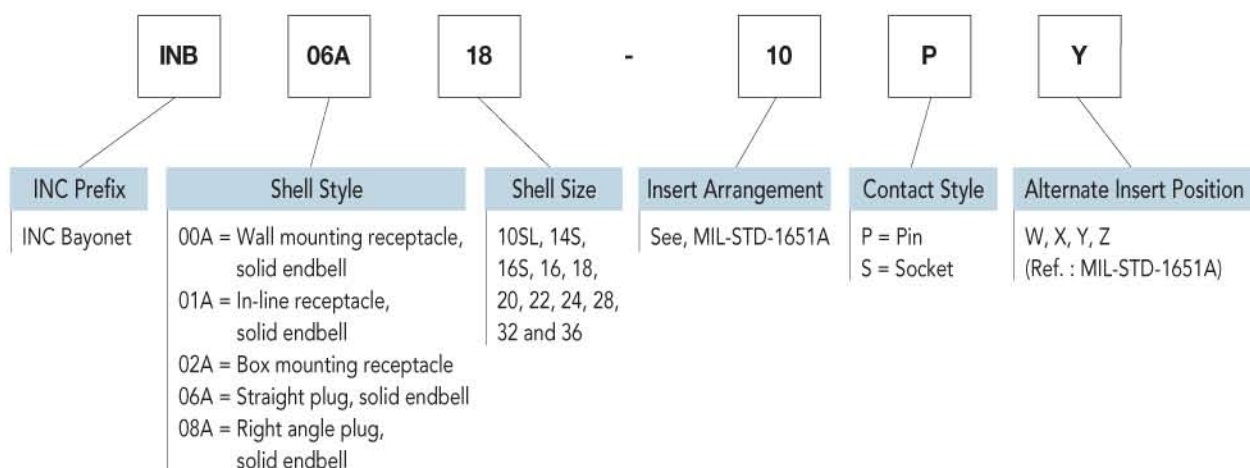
INB 06A 18 - 10 P Y

INC Prefix
INC Bayonet

Shell Style
00A = Wall mounting receptacle, solid endbell
01A = In-line receptacle, solid endbell
02A = Box mounting receptacle
06A = Straight plug, solid endbell
08A = Right angle plug, solid endbell

Shell Size
10SL, 14S, 16S, 16, 18, 20, 22, 24, 28, 32 and 36

Insert Arrangement
See, MIL-STD-1651A

Contact Style
P = Pin
S = Socket

Alternate Insert Position
W, X, Y, Z
(Ref. : MIL-STD-1651A)